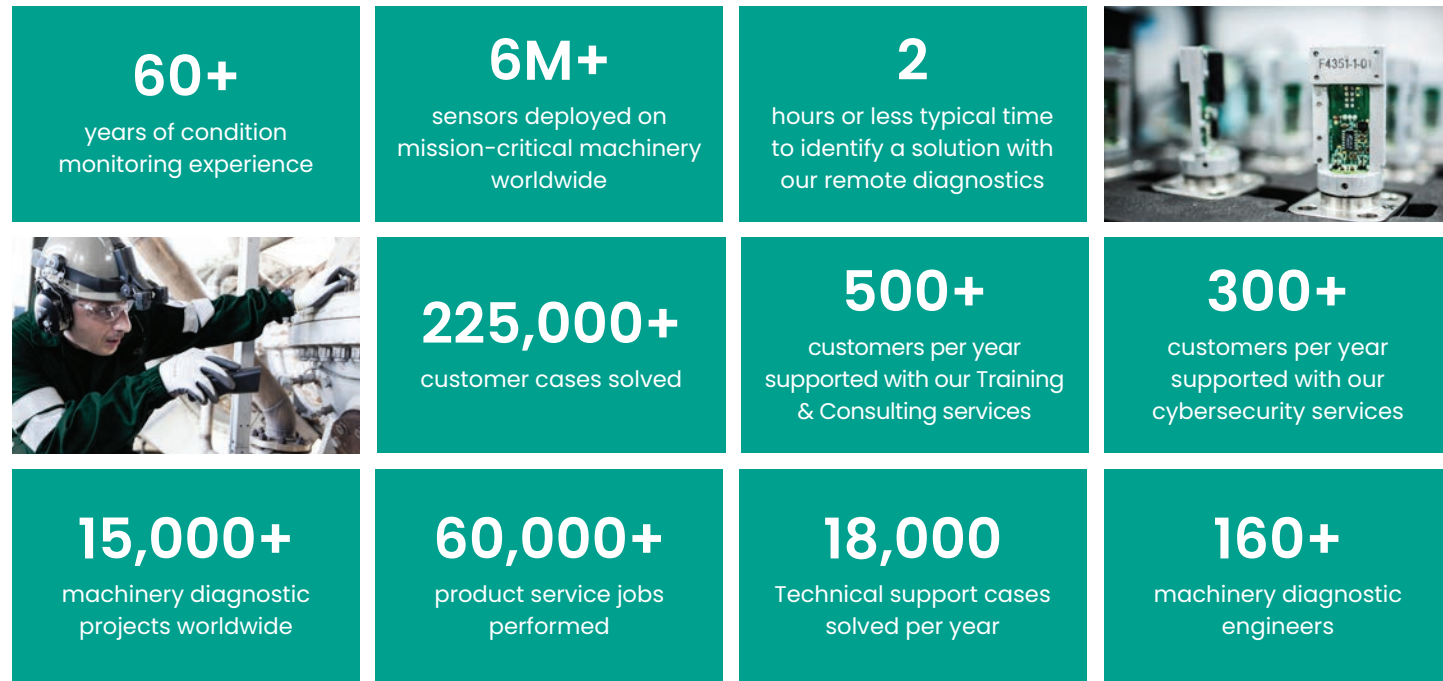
60+
years of condition monitoring experience

6M+
sensors deployed on mission-critical machinery worldwide

2
hours or less typical time to identify a solution with our remote diagnostics

F4351-1-01

225,000+
customer cases solved

500+
customers per year supported with our Training & Consulting services

300+
customers per year supported with our cybersecurity services

15,000+
machinery diagnostic projects worldwide

60,000+
product service jobs performed

18,000
Technical support cases solved per year

160+
machinery diagnostic engineers